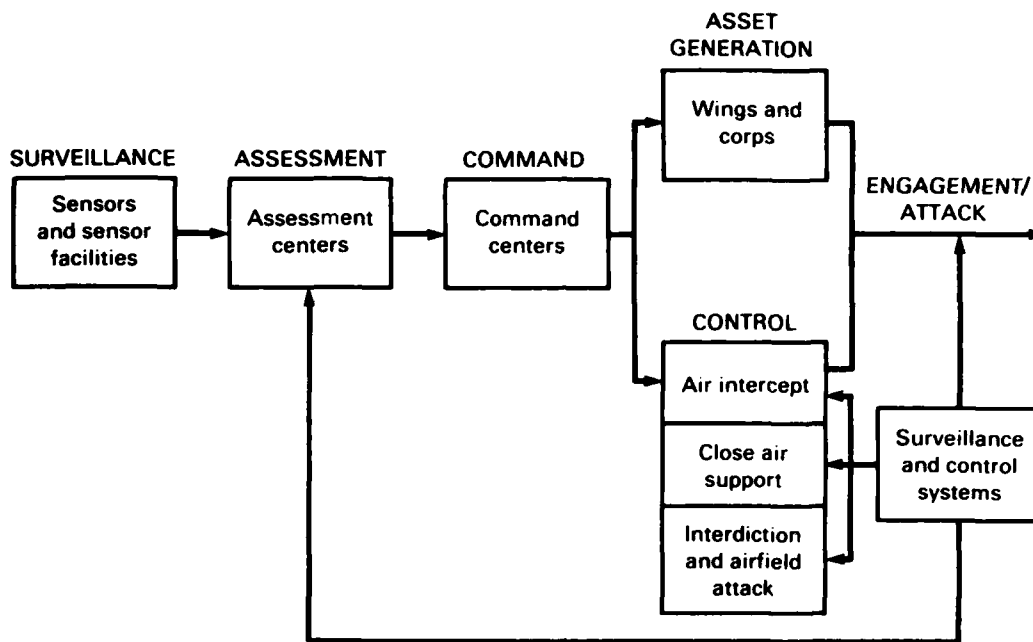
ASSET GENERATION

Wings and corps

SURVEILLANCE

Sensors and sensor facilities

ASSESSMENT

Assessment centers

COMMAND

Command centers

ENGAGEMENT/ ATTACK

CONTROL

Air intercept

Close air support

Interdiction and airfield attack

Surveillance and control systems